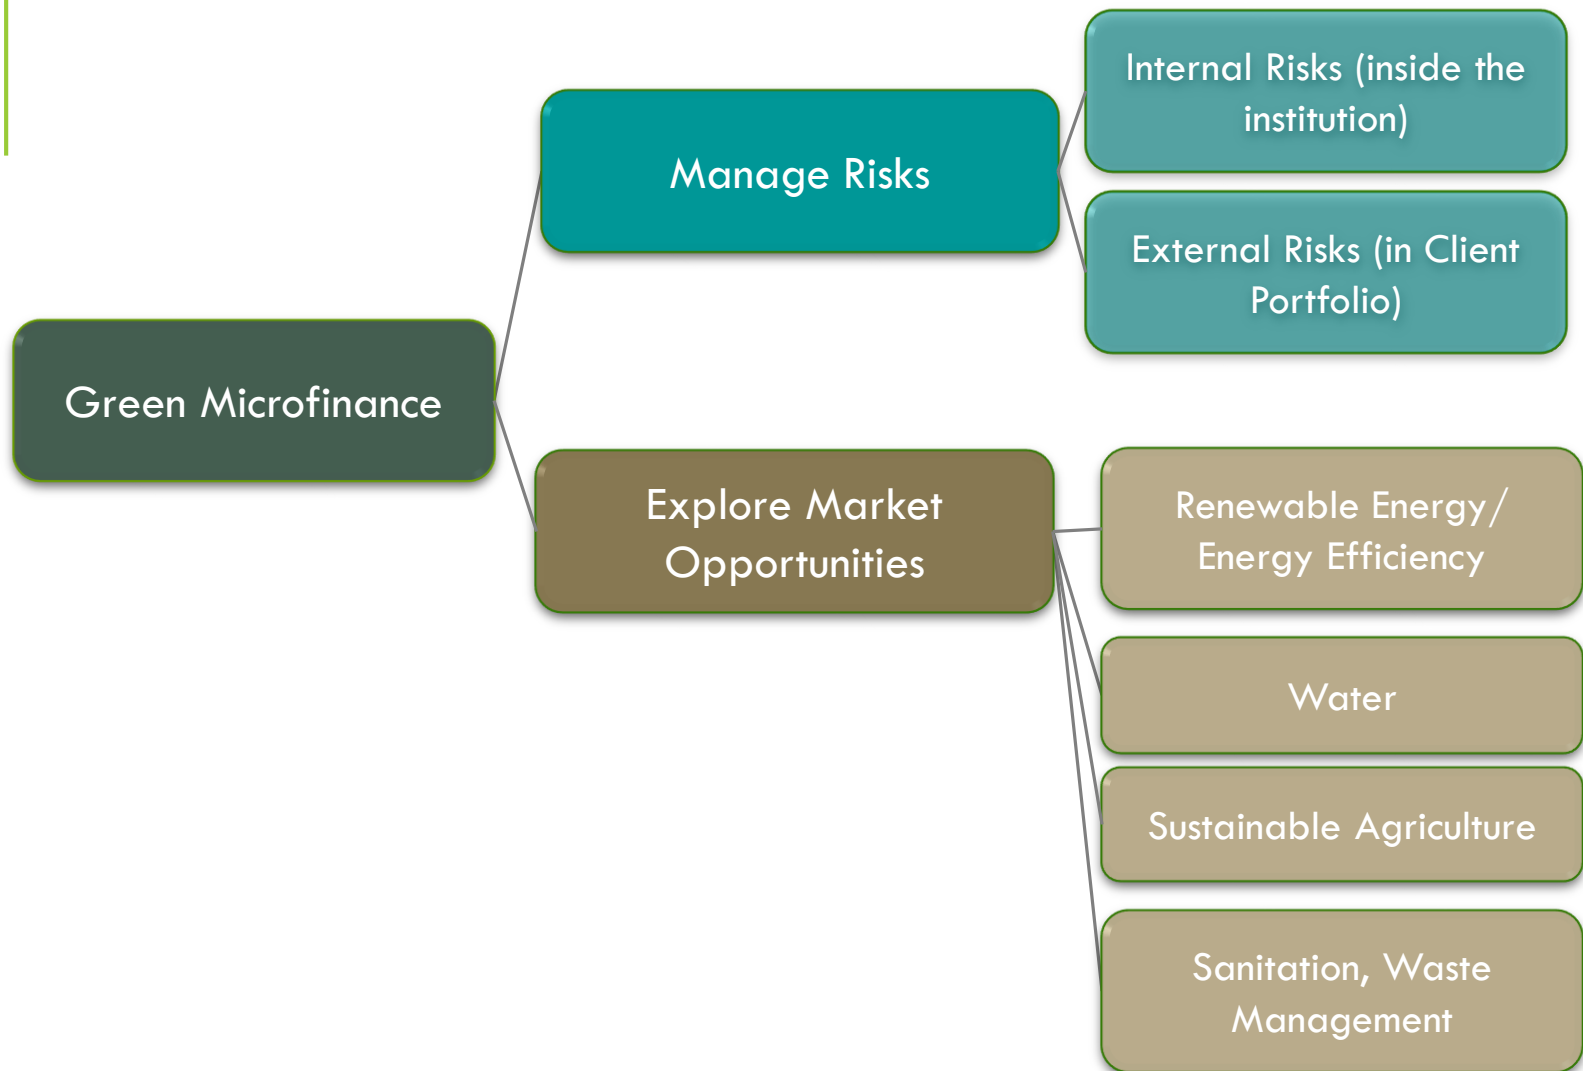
Green Microfinance

Manage Risks

Internal Risks (inside the institution)

External Risks (in Client Portfolio)

Explore Market Opportunities

Renewable Energy/ Energy Efficiency

Water

Sustainable Agriculture

Sanitation, Waste Management